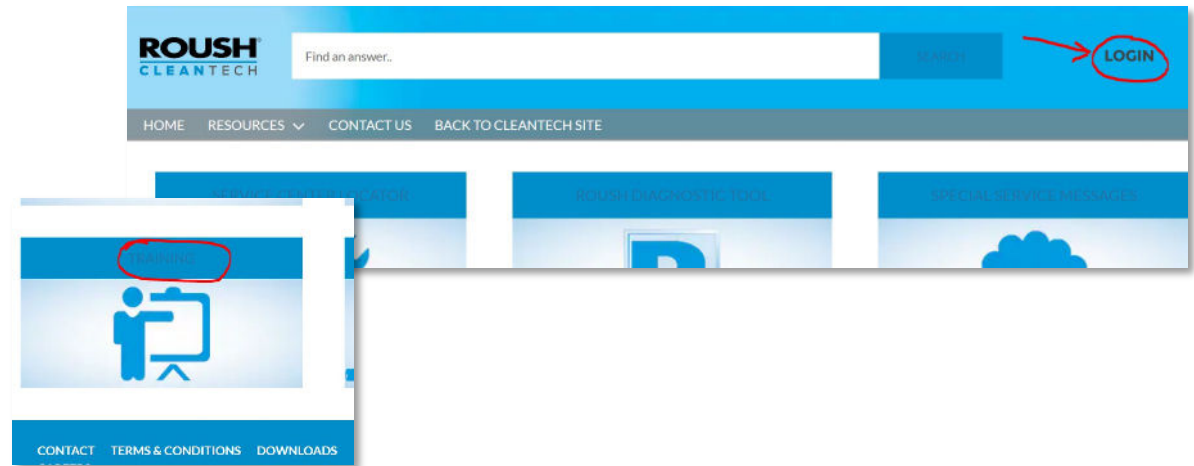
ROUSH
CLEANTECH

Find an answer..

SEARCH

LOGIN

HOME RESOURCES CONTACT US BACK TO CLEANTECH SITE

SERVICE CENTER LOCATOR

ROUSH DIAGNOSTIC TOOL

SPECIAL SERVICE MESSAGES

TRAINING

CONTACT TERMS & CONDITIONS DOWNLOADS